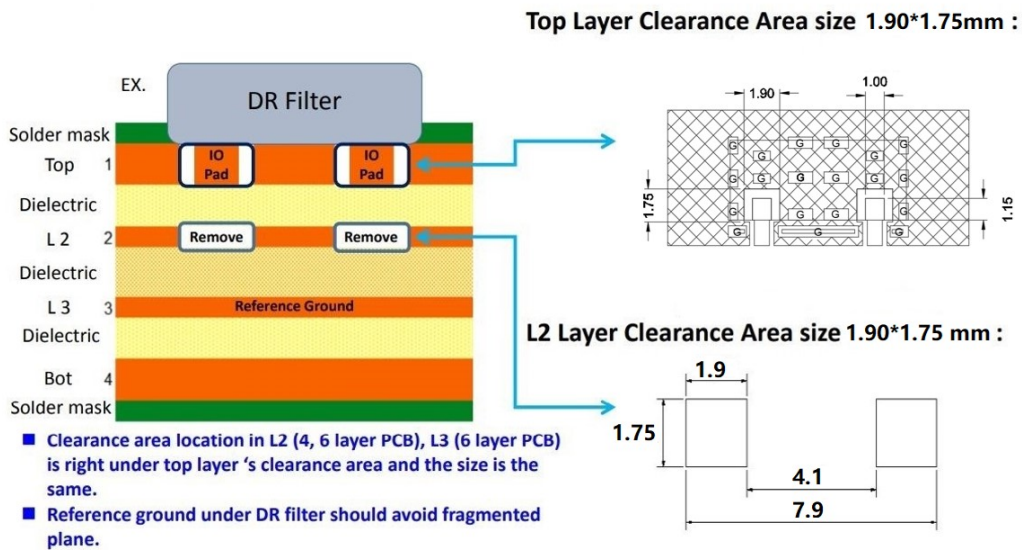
Top Layer Clearance Area size 1.90*1.75mm :

EX.

DR Filter

Solder mask

Top 1

IO Pad

IO Pad

Dielectric

L 2 2

Remove

Remove

Dielectric

L 3 3

Reference Ground

Dielectric

Bot 4

Solder mask

1.90

1.00

G G G G G G G G G G G G G G G G G G G G

1.75

1.15

L2 Layer Clearance Area size 1.90*1.75 mm :

1.9

1.75

4.1

7.9

■ Clearance area location in L2 (4, 6 layer PCB), L3 (6 layer PCB) is right under top layer ‘s clearance area and the size is the same.

■ Reference ground under DR filter should avoid fragmented plane.